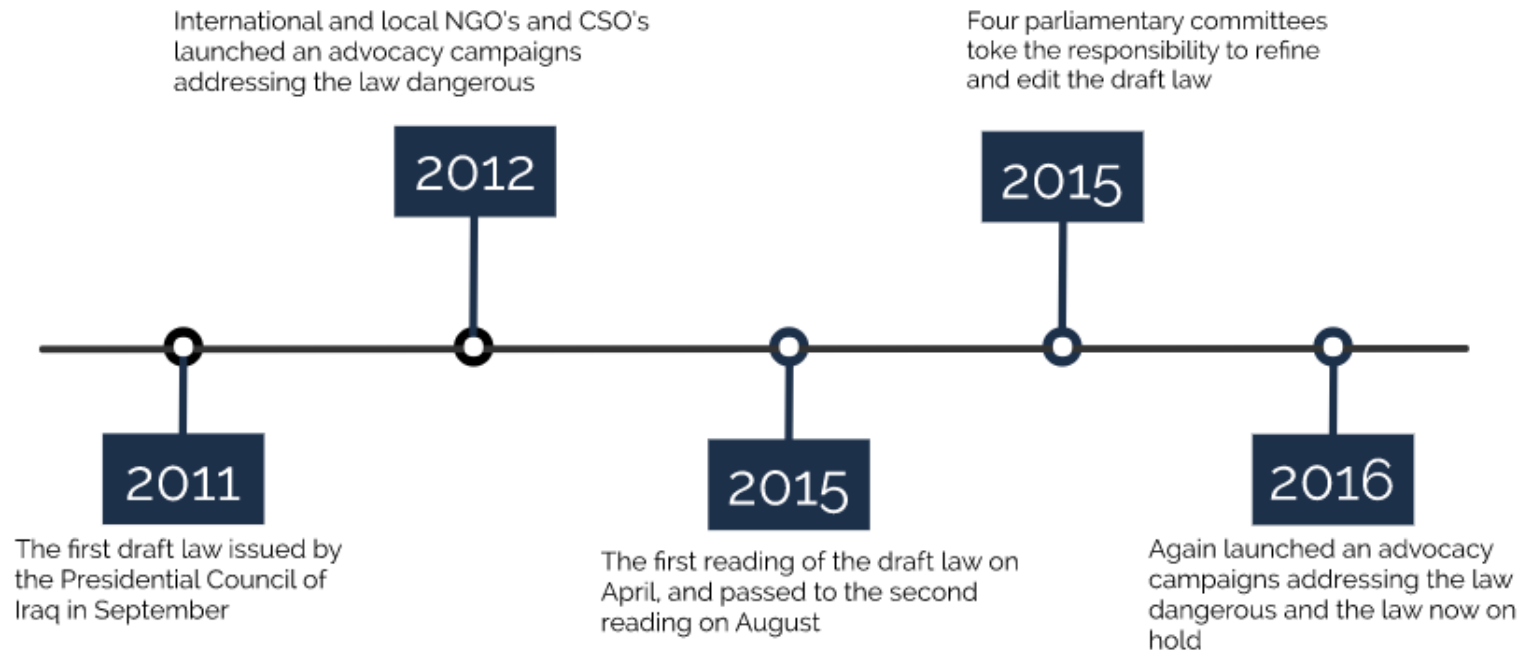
2011

The first draft law issued by the Presidential Council of Iraq in September

2012

International and local NGO's and CSO's launched an advocacy campaigns addressing the law dangerous

2015

The first reading of the draft law on April, and passed to the second reading on August

2015

Four parliamentary committees toke the responsibility to refine and edit the draft law

2016

Again launched an advocacy campaigns addressing the law dangerous and the law now on hold